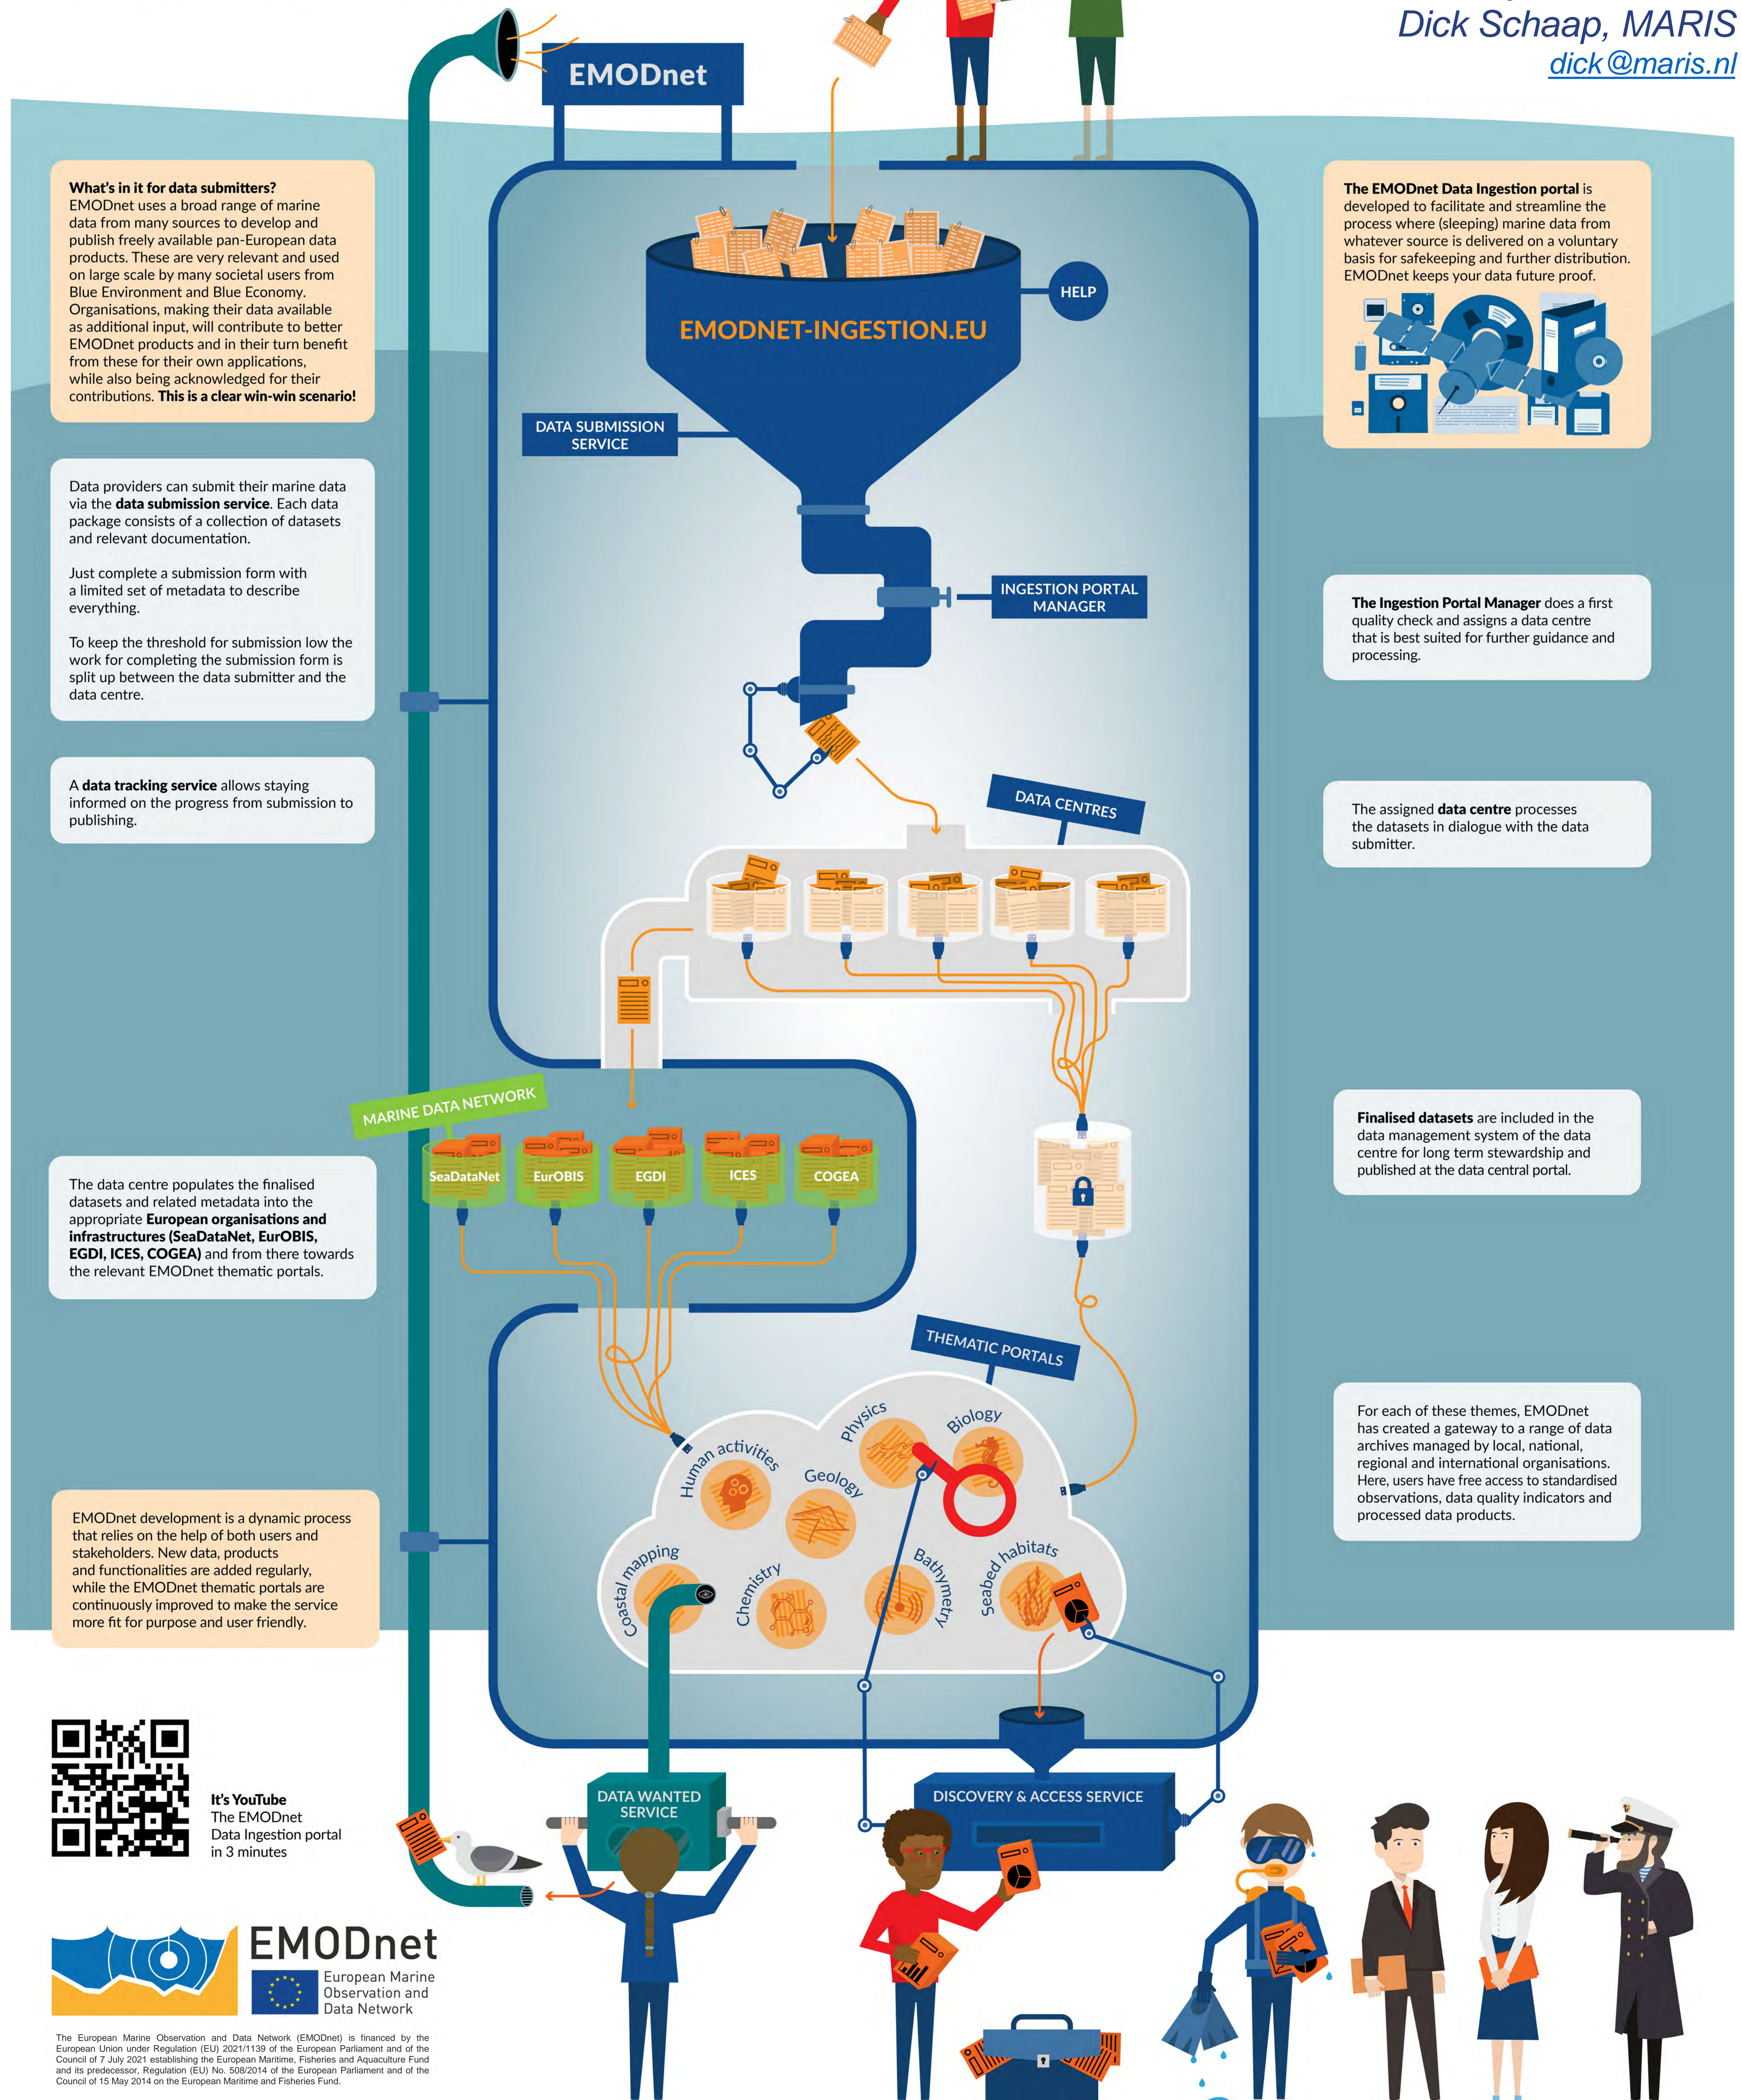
Dick Schaap, MARIS
dick@maris.nl

EMODnet

What's in it for data submitters?
EMODnet uses a broad range of marine data from many sources to develop and publish freely available pan-European data products. These are very relevant and used on large scale by many societal users from Blue Environment and Blue Economy. Organisations, making their data available as additional input, will contribute to better EMODnet products and in their turn benefit from these for their own applications, while also being acknowledged for their contributions. This is a clear win-win scenario!

The EMODnet Data Ingestion portal is developed to facilitate and streamline the process where (sleeping) marine data from whatever source is delivered on a voluntary basis for safekeeping and further distribution. EMODnet keeps your data future proof.

HELP

EMODNET-INGESTION.EU

DATA SUBMISSION SERVICE

Data providers can submit their marine data via the data submission service. Each data package consists of a collection of datasets and relevant documentation.

Just complete a submission form with a limited set of metadata to describe everything.

To keep the threshold for submission low the work for completing the submission form is split up between the data submitter and the data centre.

INGESTION PORTAL MANAGER

The Ingestion Portal Manager does a first quality check and assigns a data centre that is best suited for further guidance and processing.

A data tracking service allows staying informed on the progress from submission to publishing.

DATA CENTRES

The assigned data centre processes the datasets in dialogue with the data submitter.

MARINE DATA NETWORK

SeaDataNet EurOBIS EGDI ICES COGEA

The data centre populates the finalised datasets and related metadata into the appropriate European organisations and infrastructures (SeaDataNet, EurOBIS, EGDI, ICES, COGEA) and from there towards the relevant EMODnet thematic portals.

Finalised datasets are included in the data management system of the data centre for long term stewardship and published at the data central portal.

THEMATIC PORTALS

Physics Biology Human activities Geology Coastal mapping Chemistry Bathymetry Seabed habitats

For each of these themes, EMODnet has created a gateway to a range of data archives managed by local, national, regional and international organisations. Here, users have free access to standardised observations, data quality indicators and processed data products.

EMODnet development is a dynamic process that relies on the help of both users and stakeholders. New data, products and functionalities are added regularly, while the EMODnet thematic portals are continuously improved to make the service more fit for purpose and user friendly.

DATA WANTED SERVICE

DISCOVERY & ACCESS SERVICE

It's YouTube
The EMODnet Data Ingestion portal in 3 minutes

EMODnet
European Marine Observation and Data Network

The European Marine Observation and Data Network (EMODnet) is financed by the European Union under Regulation (EU) 2021/1139 of the European Parliament and of the Council of 7 July 2021 establishing the European Maritime, Fisheries and Aquaculture Fund and its predecessor, Regulation (EU) No. 508/2014 of the European Parliament and of the Council of 15 May 2014 on the European Maritime and Fisheries Fund.